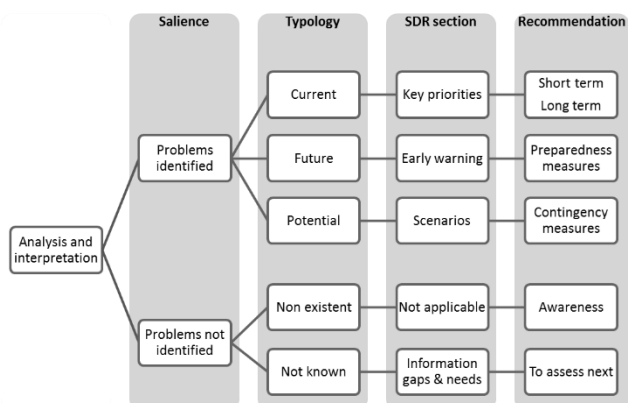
Salience

Typology

SDR section

Recommendation

Analysis and interpretation

Problems identified

Current

Key priorities

Short term

Long term

Future

Early warning

Preparedness measures

Potential

Scenarios

Contingency measures

Problems not identified

Non existent

Not applicable

Awareness

Not known

Information gaps & needs

To assess next